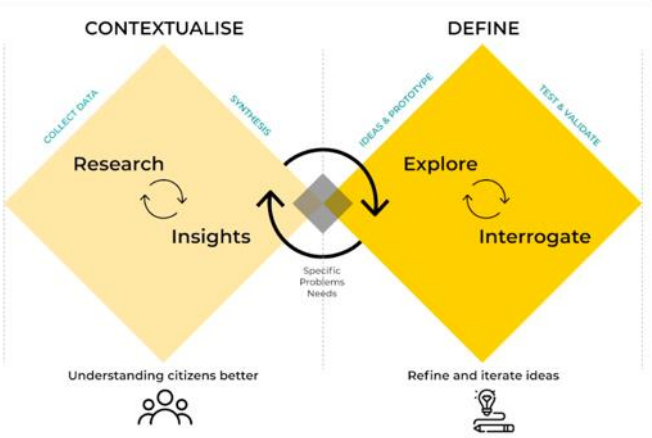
CONTEXTUALISE

DEFINE

COLLECT DATA

SYNTHESIS

IDEAS & PROTOTYPE

TEST & VALIDATE

Research

Insights

Explore

Interrogate

Specific Problems Needs

Understanding citizens better

Refine and iterate ideas